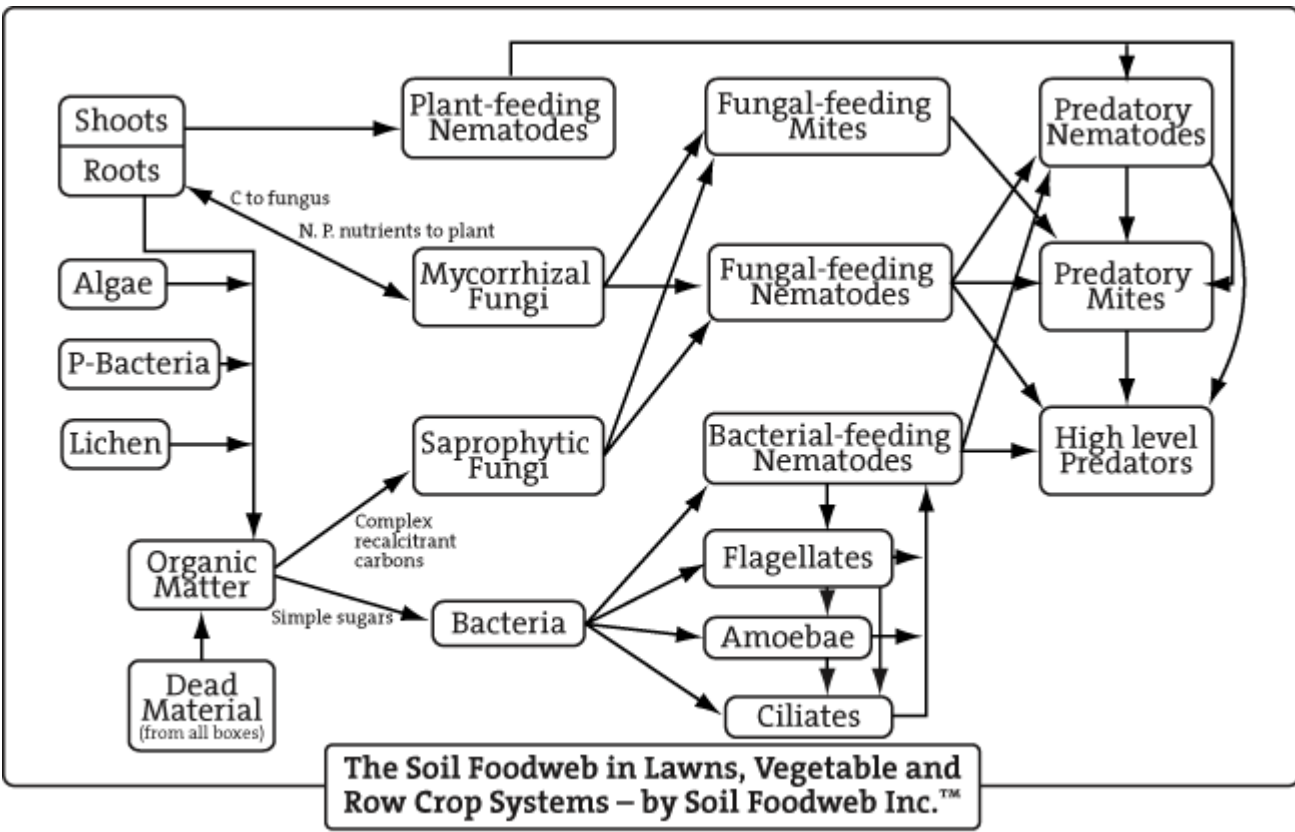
Shoots

Roots

Plant-feeding Nematodes

Fungal-feeding Mites

Predatory Nematodes

C to fungus

N. P. nutrients to plant

Algae

Mycorrhizal Fungi

Fungal-feeding Nematodes

Predatory Mites

P-Bacteria

Lichen

Saprophytic Fungi

Bacterial-feeding Nematodes

High level Predators

Complex recalcitrant carbons

Organic Matter

Flagellates

Simple sugars

Bacteria

Amoebae

Dead Material (from all boxes)

Ciliates

The Soil Foodweb in Lawns, Vegetable and Row Crop Systems – by Soil Foodweb Inc.™